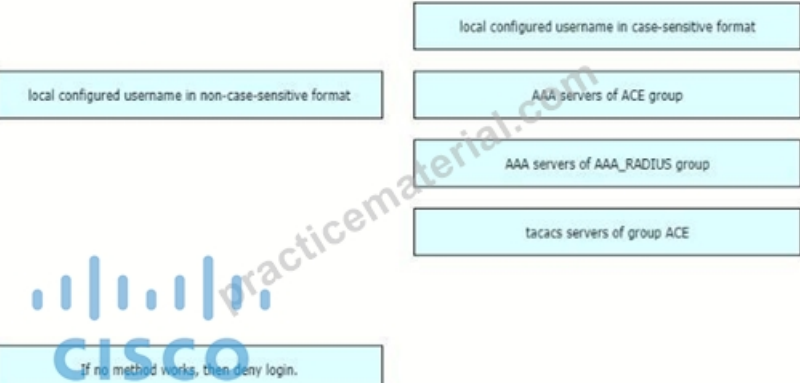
local configured username in case-sensitive format

local configured username in non-case-sensitive format

AAA servers of ACE group

AAA servers of AAA_RADIUS group

tacacs servers of group ACE

practicematerial.com

CISCO

If no method works, then deny login.